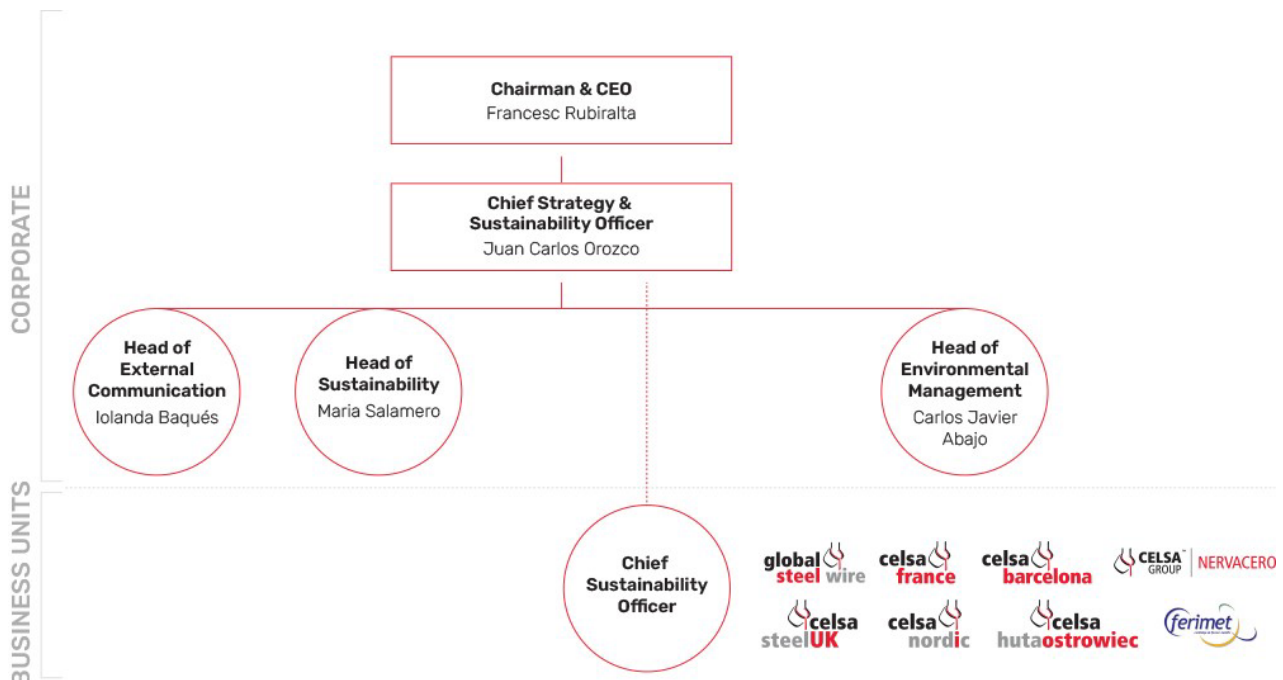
CORPORATE

Chairman & CEO
Francesc Rubiralta

Chief Strategy & Sustainability Officer
Juan Carlos Orozco

Head of External Communication
Iolanda Baqués

Head of Sustainability
Maria Salamero

Head of Environmental Management
Carlos Javier Abajo

BUSINESS UNITS

Chief Sustainability Officer

global steel wire

celsa france

celsa barcelona

CELSA GROUP | NERVACERO

celsa steelUK

celsa nordic

celsa hutaostrowiec

ferimet